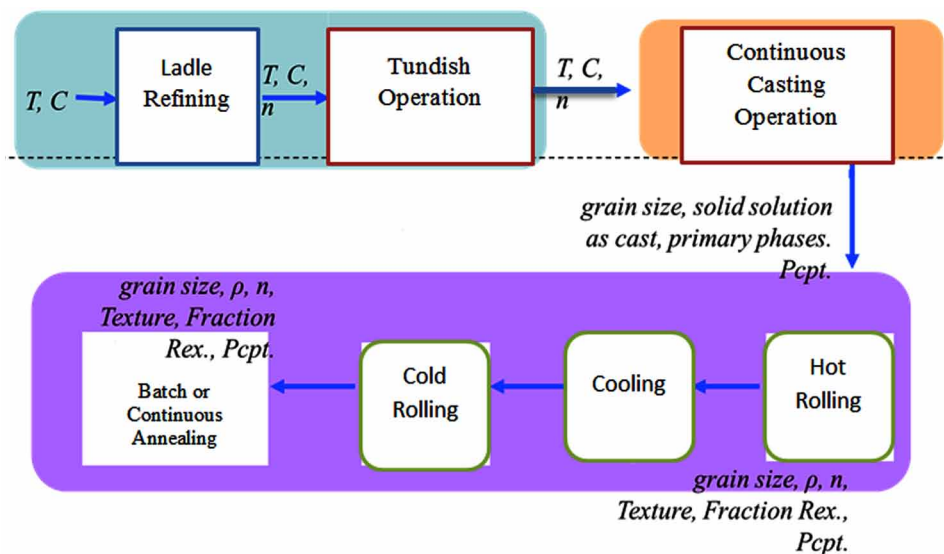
T, C

Ladle Refining

T, C, n

Tundish Operation

T, C, n

Continuous Casting Operation

grain size, solid solution as cast, primary phases. Pcpt.

grain size, ρ, n, Texture, Fraction Rex., Pcpt.

Batch or Continuous Annealing

Cold Rolling

Cooling

Hot Rolling

grain size, ρ, n, Texture, Fraction Rex., Pcpt.